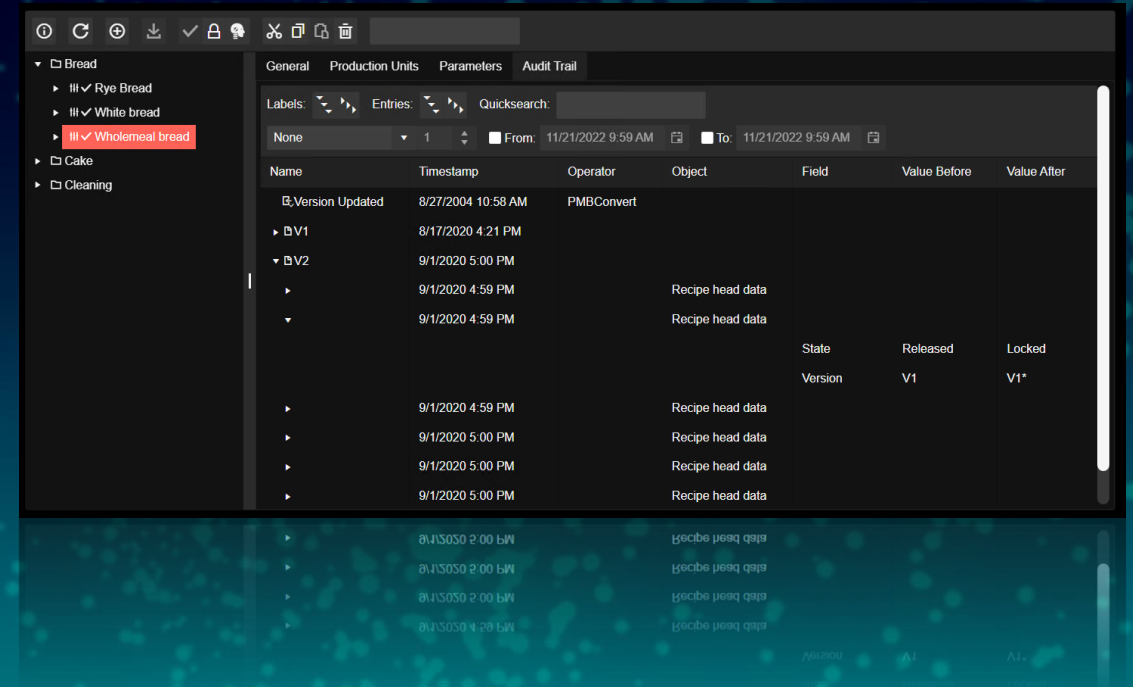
Bread
Rye Bread
White bread
Wholemeal bread
Cake
Cleaning

General | Production Units | Parameters | Audit Trail

Labels: Entries: Quicksearch:

None 1 From: 11/21/2022 9:59 AM To: 11/21/2022 9:59 AM

| Name | Timestamp | Operator | Object | Field | Value Before | Value After |
|---|---|---|---|---|---|---|
| Version Updated | 8/27/2004 10:58 AM | PMBConvert | | | | |
| V1 | 8/17/2020 4:21 PM | | | | | |
| V2 | 9/1/2020 5:00 PM | | | | | |
| | 9/1/2020 4:59 PM | | Recipe head data | | | |
| | 9/1/2020 4:59 PM | | Recipe head data | | | |
| | | | | State | Released | Locked |
| | | | | Version | V1 | V1* |
| | 9/1/2020 4:59 PM | | Recipe head data | | | |
| | 9/1/2020 5:00 PM | | Recipe head data | | | |
| | 9/1/2020 5:00 PM | | Recipe head data | | | |
| | 9/1/2020 5:00 PM | | Recipe head data | | | |